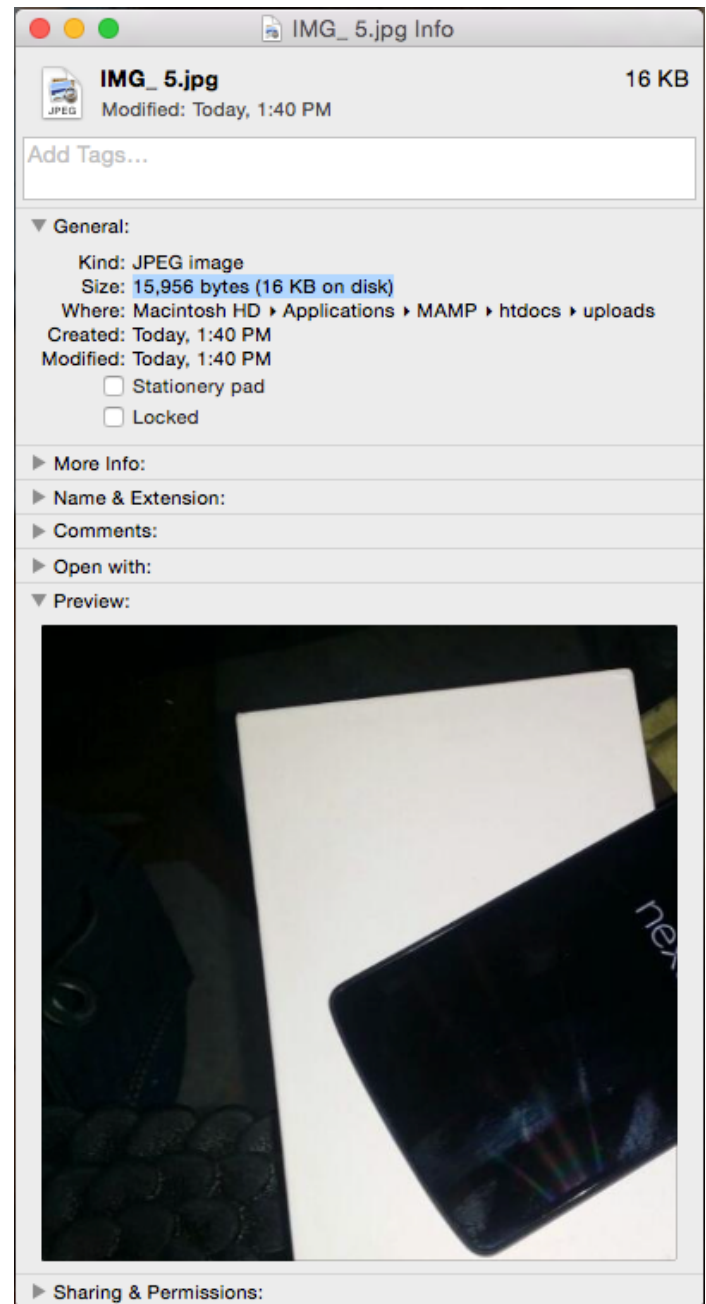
IMG_ 5.jpg Info

JPEG

IMG_ 5.jpg
16 KB
Modified: Today, 1:40 PM

Add Tags...

General:

Kind: JPEG image
Size: 15,956 bytes (16 KB on disk)
Where: Macintosh HD ▸ Applications ▸ MAMP ▸ htdocs ▸ uploads
Created: Today, 1:40 PM
Modified: Today, 1:40 PM
Stationery pad
Locked

More Info:
Name & Extension:
Comments:
Open with:
Preview:

nex

Sharing & Permissions: